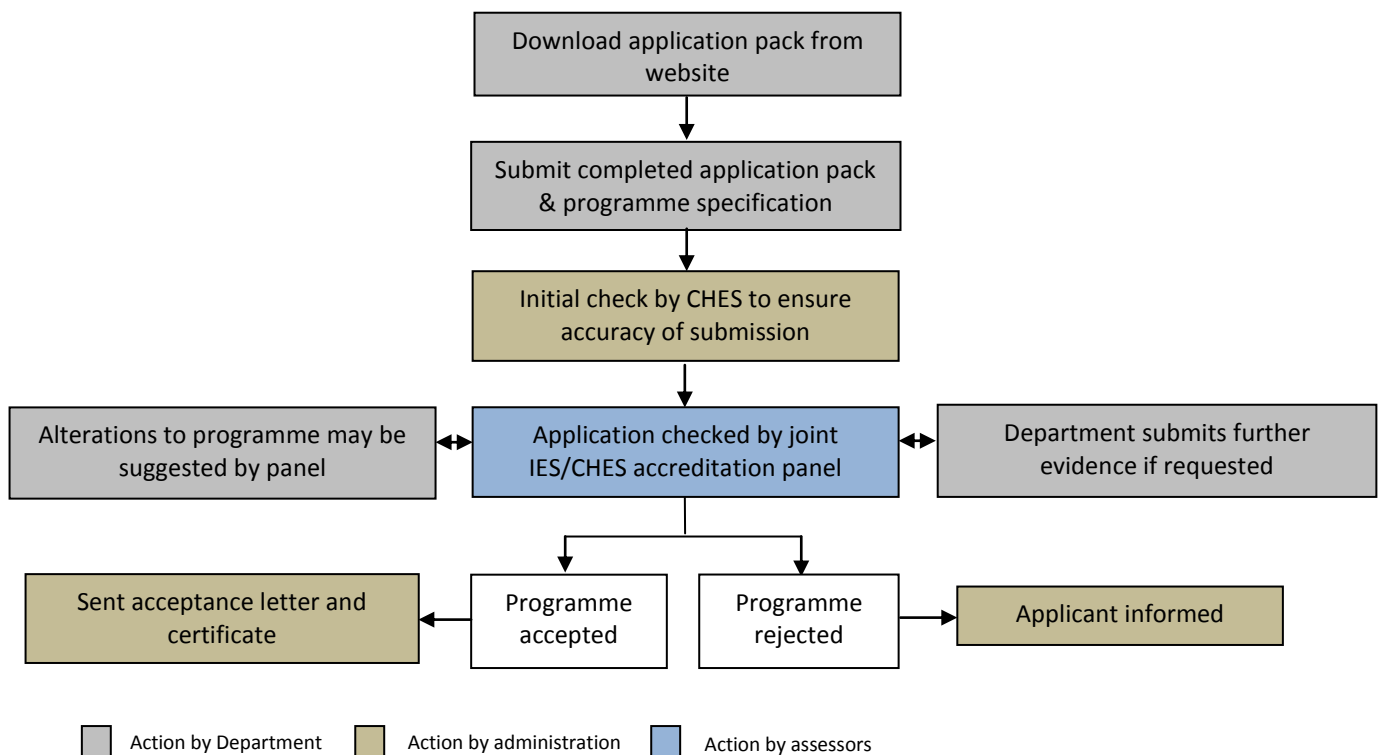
Download application pack from website

Submit completed application pack & programme specification

Initial check by CHES to ensure accuracy of submission

Alterations to programme may be suggested by panel

Application checked by joint IES/CHES accreditation panel

Department submits further evidence if requested

Sent acceptance letter and certificate

Programme accepted

Programme rejected

Applicant informed

Action by Department

Action by administration

Action by assessors